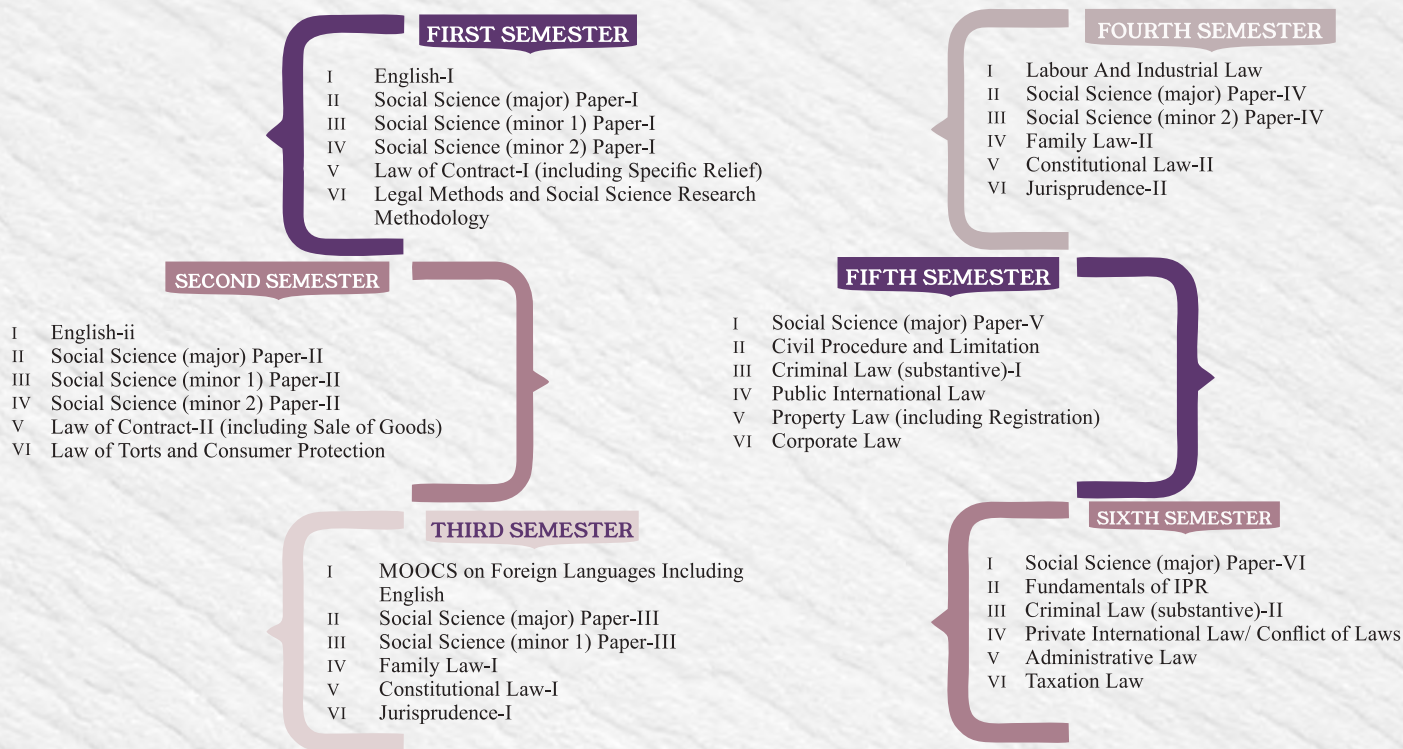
FIRST SEMESTER

I English-I
II Social Science (major) Paper-I
III Social Science (minor 1) Paper-I
IV Social Science (minor 2) Paper-I
V Law of Contract-I (including Specific Relief)
VI Legal Methods and Social Science Research Methodology

SECOND SEMESTER

I English-ii
II Social Science (major) Paper-II
III Social Science (minor 1) Paper-II
IV Social Science (minor 2) Paper-II
V Law of Contract-II (including Sale of Goods)
VI Law of Torts and Consumer Protection

THIRD SEMESTER

I MOOCS on Foreign Languages Including English
II Social Science (major) Paper-III
III Social Science (minor 1) Paper-III
IV Family Law-I
V Constitutional Law-I
VI Jurisprudence-I

FOURTH SEMESTER

I Labour And Industrial Law
II Social Science (major) Paper-IV
III Social Science (minor 2) Paper-IV
IV Family Law-II
V Constitutional Law-II
VI Jurisprudence-II

FIFTH SEMESTER

I Social Science (major) Paper-V
II Civil Procedure and Limitation
III Criminal Law (substantive)-I
IV Public International Law
V Property Law (including Registration)
VI Corporate Law

SIXTH SEMESTER

I Social Science (major) Paper-VI
II Fundamentals of IPR
III Criminal Law (substantive)-II
IV Private International Law/ Conflict of Laws
V Administrative Law
VI Taxation Law